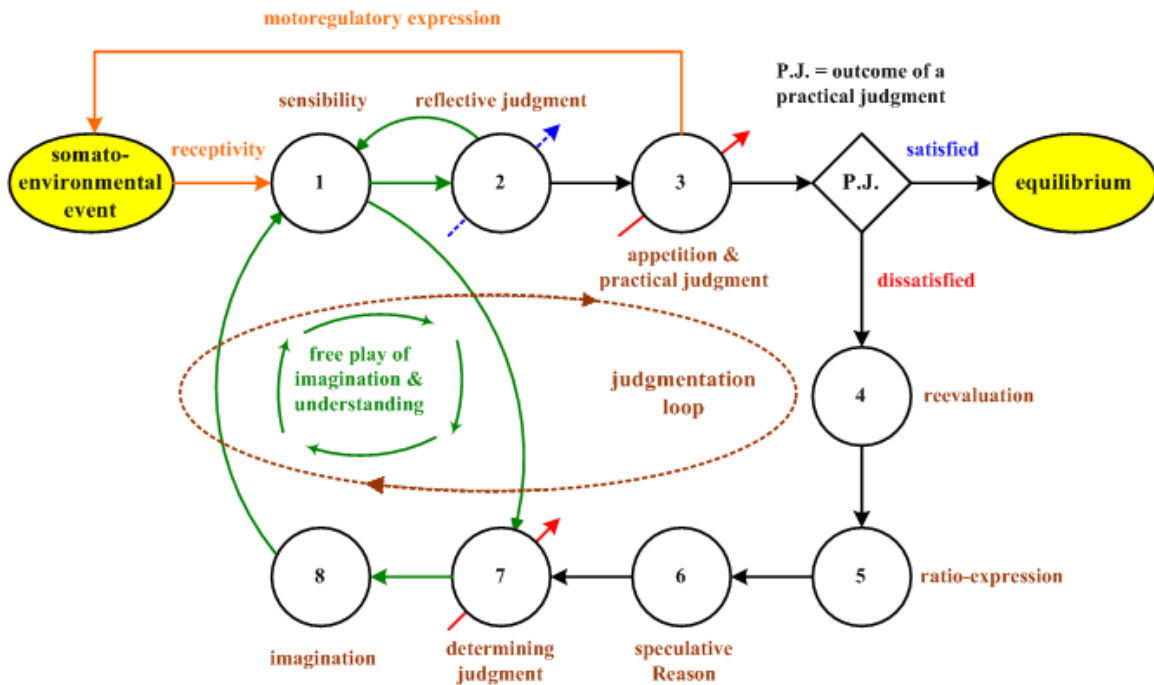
motoregulatory expression

P.J. = outcome of a practical judgment

sensibility

reflective judgment

somato-environmental event

receptivity

1

2

3

P.J.

satisfied

equilibrium

appetition & practical judgment

dissatisfied

free play of imagination & understanding

judgmentation loop

4

reevaluation

5

ratio-expression

8

7

6

imagination

determining judgment

speculative Reason